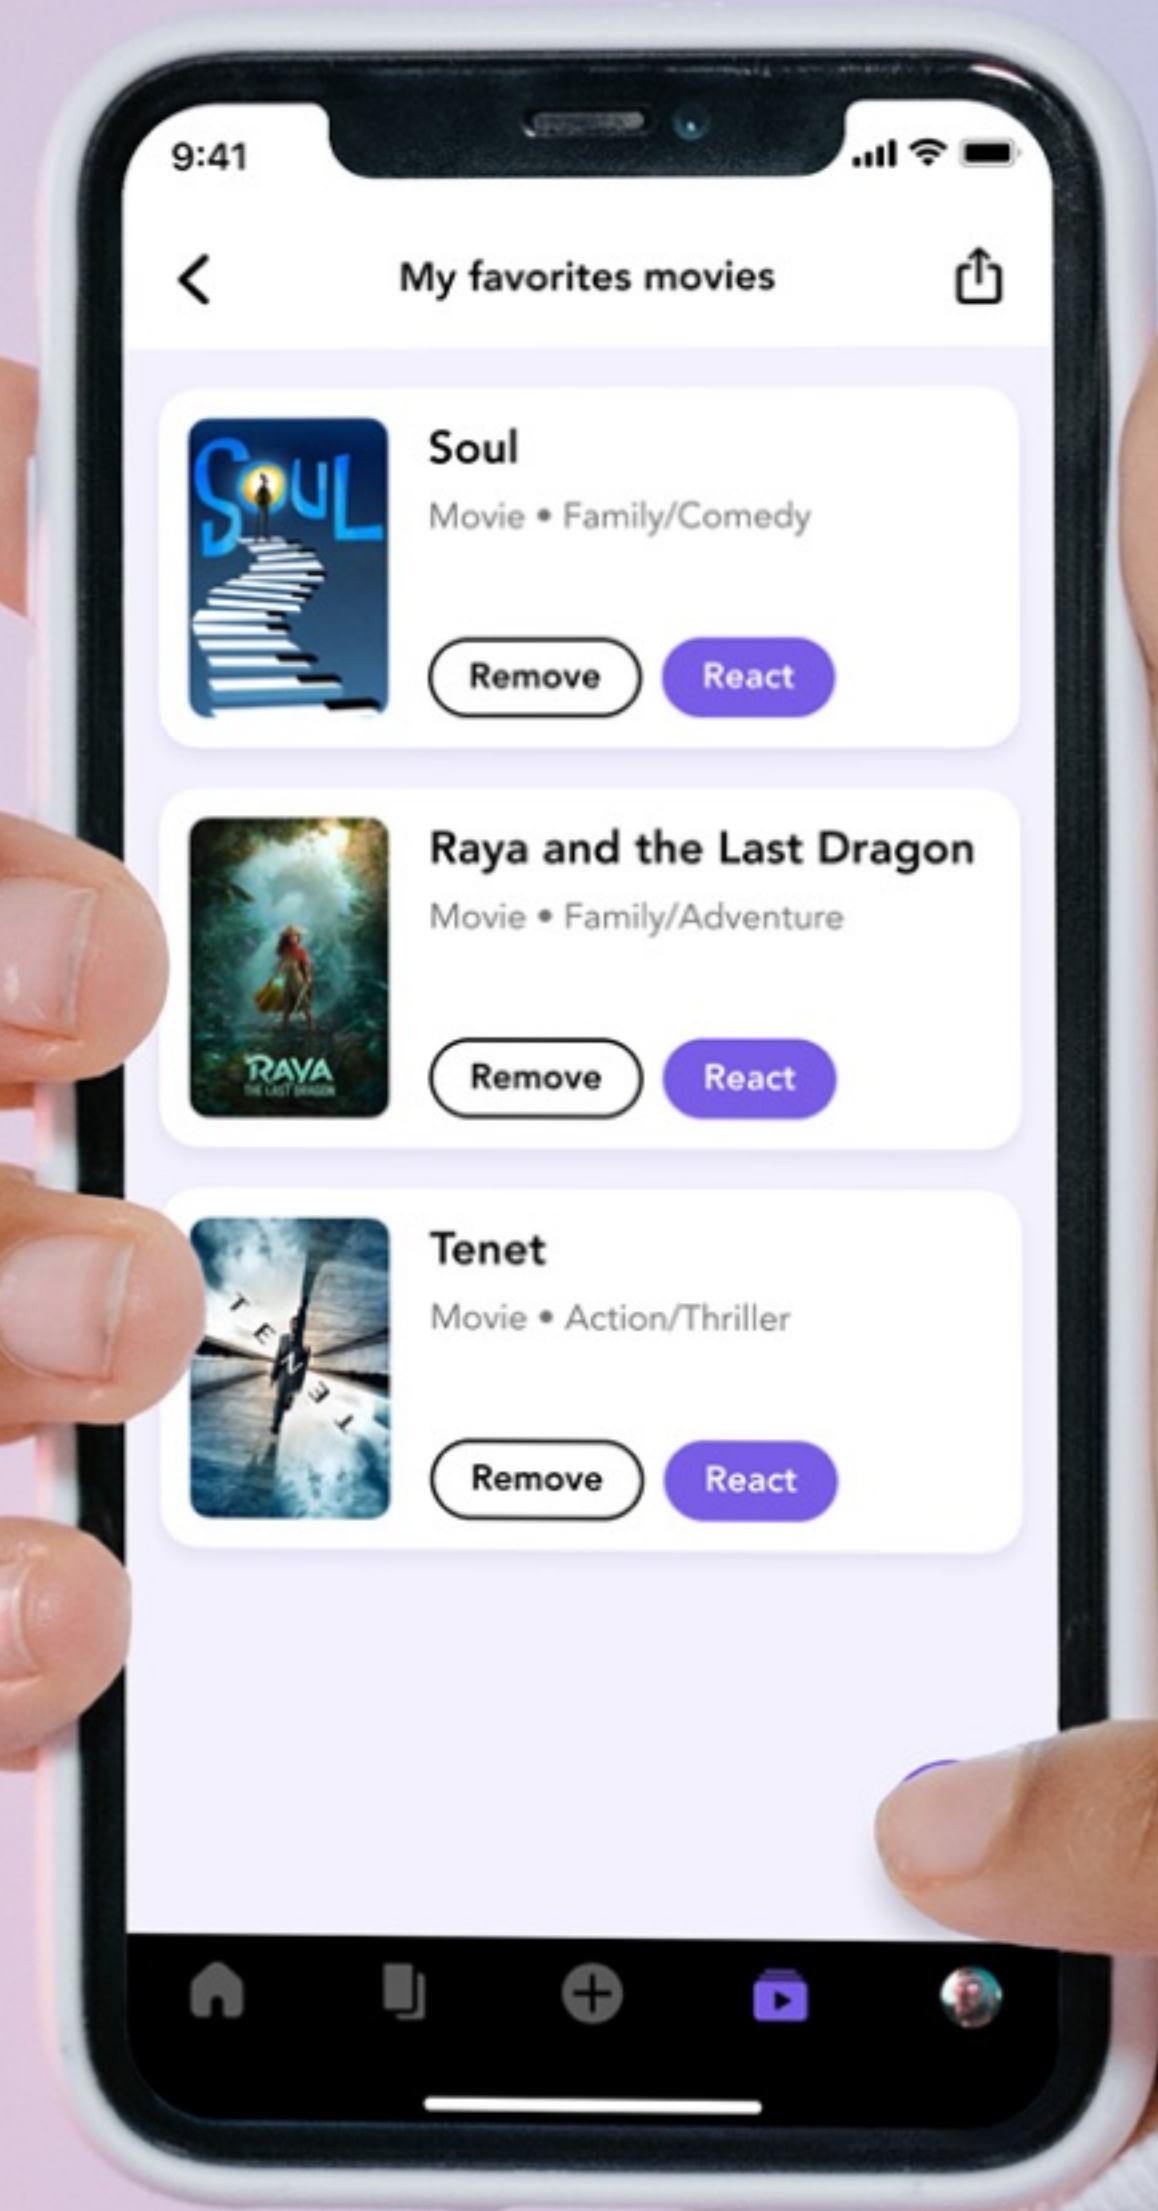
9:41

My favorites movies

SOUL

Soul

Movie • Family/Comedy

Remove React

RAYA THE LAST DRAGON

Raya and the Last Dragon

Movie • Family/Adventure

Remove React

TENET

Tenet

Movie • Action/Thriller

Remove React